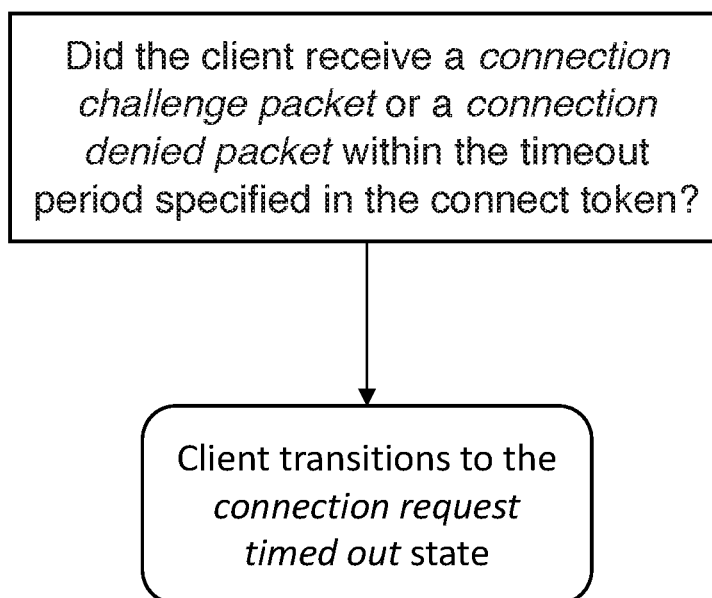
Did the client receive a *connection challenge packet* or a *connection denied packet* within the timeout period specified in the connect token?

Client transitions to the *connection request timed out* state